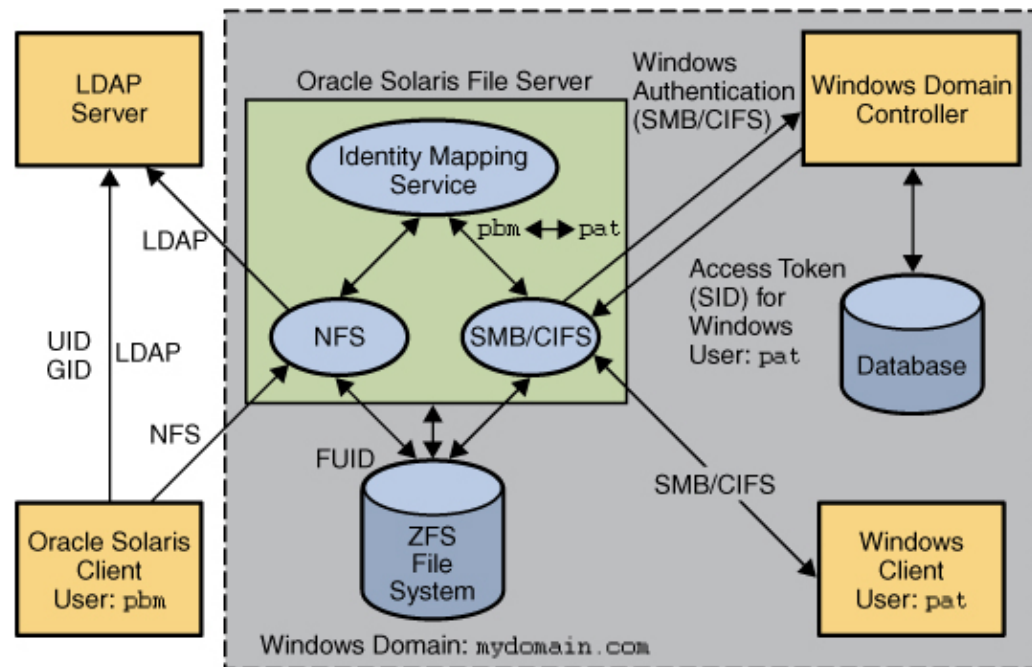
LDAP Server

Oracle Solaris File Server

Identity Mapping Service

pbm pat

Windows Authentication (SMB/CIFS)

Windows Domain Controller

LDAP

UID GID

LDAP

NFS

SMB/CIFS

Access Token (SID) for Windows User: pat

Database

NFS

FUID

ZFS File System

SMB/CIFS

Oracle Solaris Client User: pbm

Windows Client User: pat

Windows Domain: mydomain.com